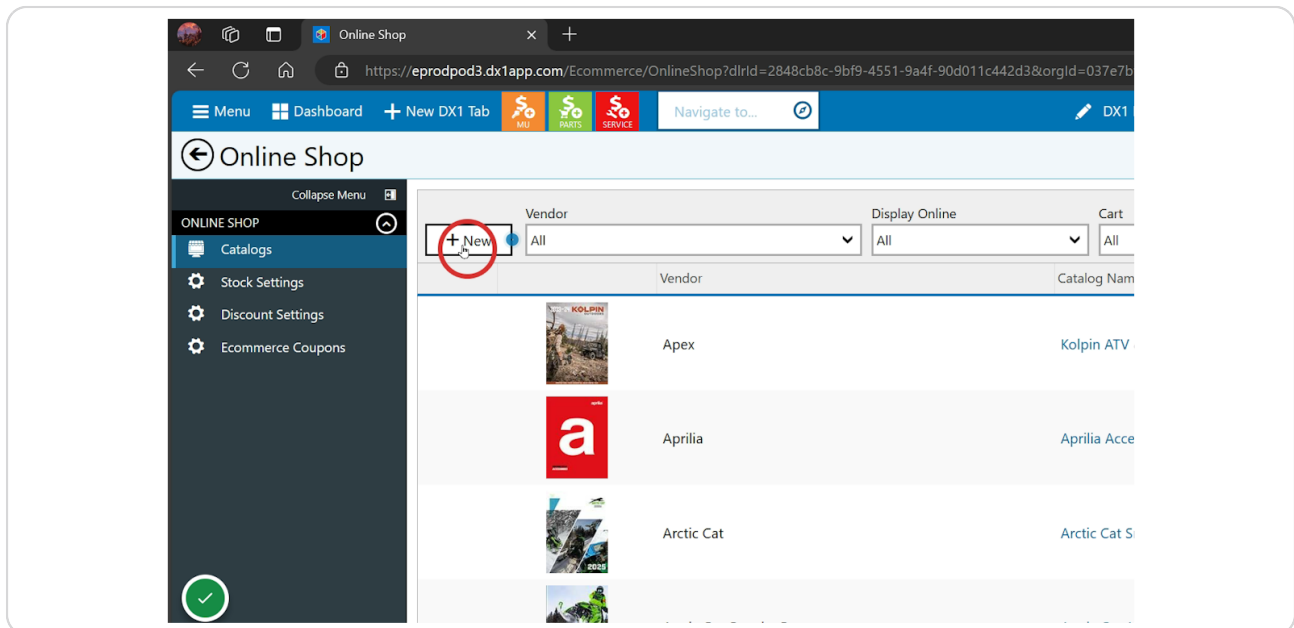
Online Shop

https://eprodpod3.dx1app.com/Ecommerce/OnlineShop?dlrId=2848cb8c-9bf9-4551-9a4f-90d011c442d3&orgId=037e7b

Menu Dashboard New DX1 Tab MU PARTS SERVICE Navigate to... DX1

Online Shop

Collapse Menu

ONLINE SHOP

Catalogs

Stock Settings

Discount Settings

Ecommerce Coupons

New

Vendor
All

Display Online
All

Cart
All

| | Vendor | Catalog Nam |
|---|---|---|
| KOLPIN | Apex | Kolpin ATV |
| a | Aprilia | Aprilia Acce |
| 2025 | Arctic Cat | Arctic Cat S |